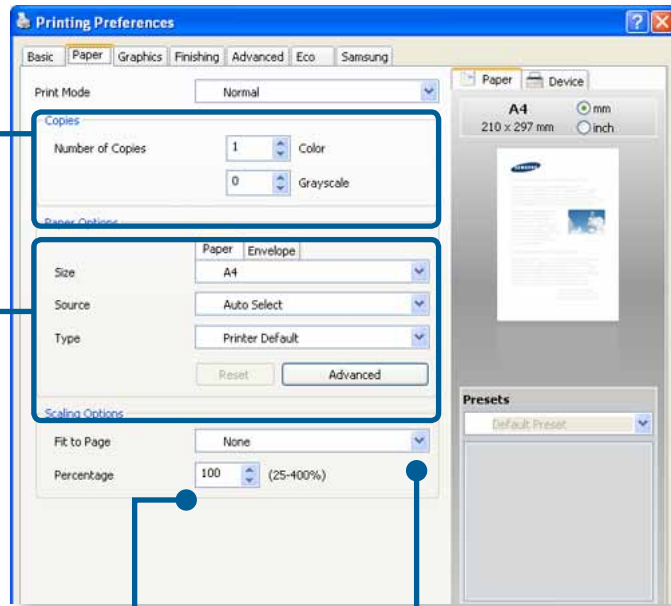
Printing Preferences

Basic | Paper | Graphics | Finishing | Advanced | Eco | Samsung

Print Mode Normal

Copies

Number of Copies 1 Color

0 Grayscale

Paper Options

Paper | Envelope

Size A4

Source Auto Select

Type Printer Default

Reset Advanced

Scaling Options

Fit to Page None

Percentage 100 (25-400%)

Paper | Device

A4
210 x 297 mm

mm
inch

SAMSUNG

Presets

Default Preset